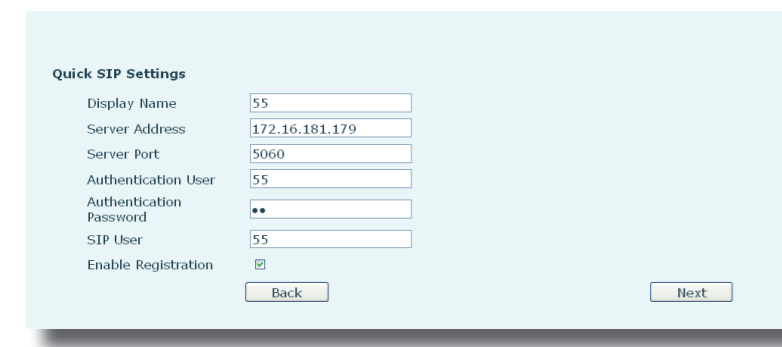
Quick SIP Settings

| | |
|---|---|
| Display Name | 55 |
| Server Address | 172.16.181.179 |
| Server Port | 5060 |
| Authentication User | 55 |
| Authentication Password | •• |
| SIP User | 55 |
| Enable Registration | ☑ |

Back

Next